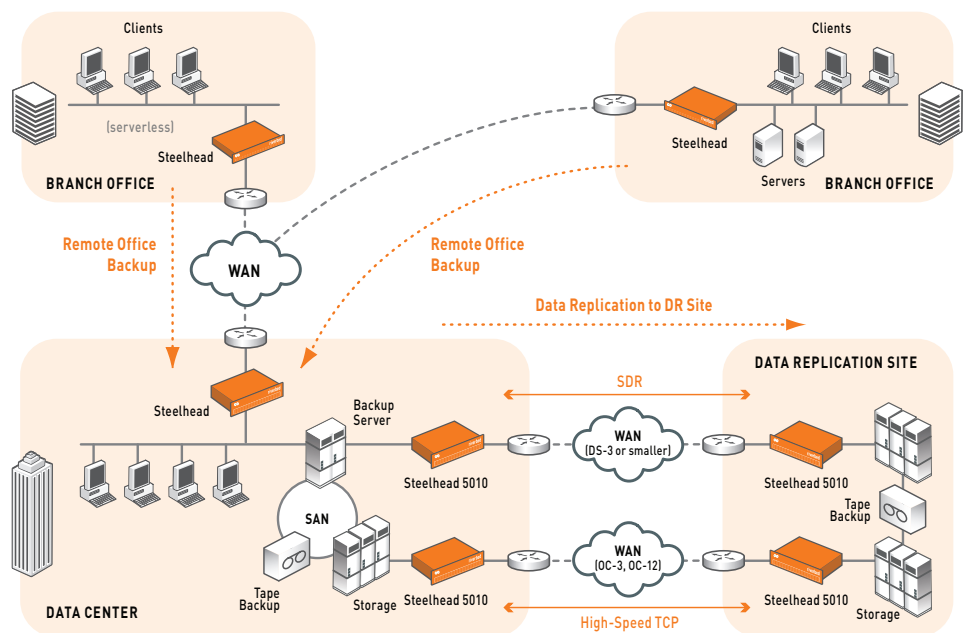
Clients

(serverless)

Steelhead

BRANCH OFFICE

Clients

Steelhead

Servers

BRANCH OFFICE

Remote Office Backup

WAN

Remote Office Backup

Data Replication to DR Site

Steelhead

Backup Server

SDR

DATA REPLICATION SITE

WAN (DS-3 or smaller)

Steelhead 5010

Steelhead 5010

SAN

Tape Backup

Tape Backup

WAN (OC-3, OC-12)

Storage

Steelhead 5010

Steelhead 5010

Storage

DATA CENTER

High-Speed TCP